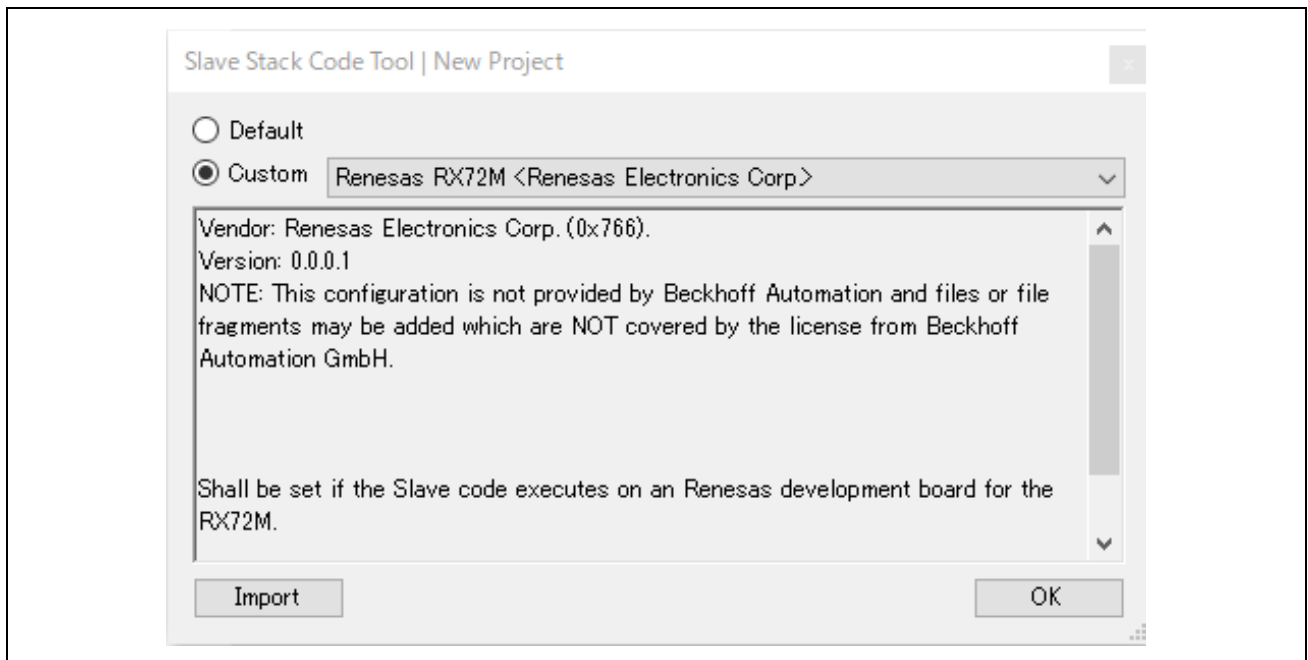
Slave Stack Code Tool | New Project

Default

Custom Renesas RX72M <Renesas Electronics Corp>

Vendor: Renesas Electronics Corp. (0x766).
Version: 0.0.0.1
NOTE: This configuration is not provided by Beckhoff Automation and files or file fragments may be added which are NOT covered by the license from Beckhoff Automation GmbH.

Shall be set if the Slave code executes on an Renesas development board for the RX72M.

Import

OK